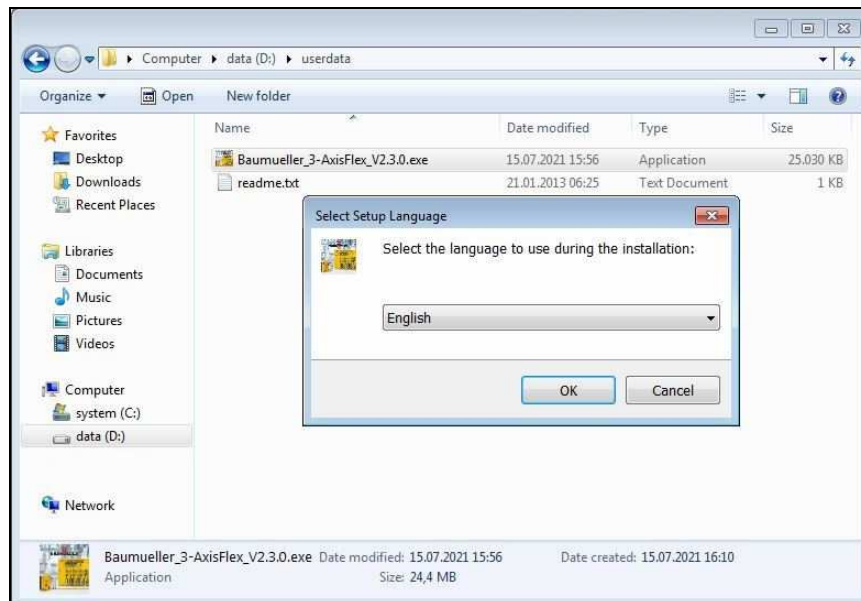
Computer ▸ data (D:) ▸ userdata

Organize ▾ Open New folder

Favorites
Desktop
Downloads
Recent Places

Libraries
Documents
Music
Pictures
Videos

Computer
system (C:)
data (D:)

Network

| Name | Date modified | Type | Size |
|---|---|---|---|
| Baumueller_3-AxisFlex_V2.3.0.exe | 15.07.2021 15:56 | Application | 25.030 KB |
| readme.txt | 21.01.2013 06:25 | Text Document | 1 KB |

Select Setup Language

Select the language to use during the installation:

English

OK Cancel

Baumueller_3-AxisFlex_V2.3.0.exe Date modified: 15.07.2021 15:56 Date created: 15.07.2021 16:10
Application Size: 24,4 MB